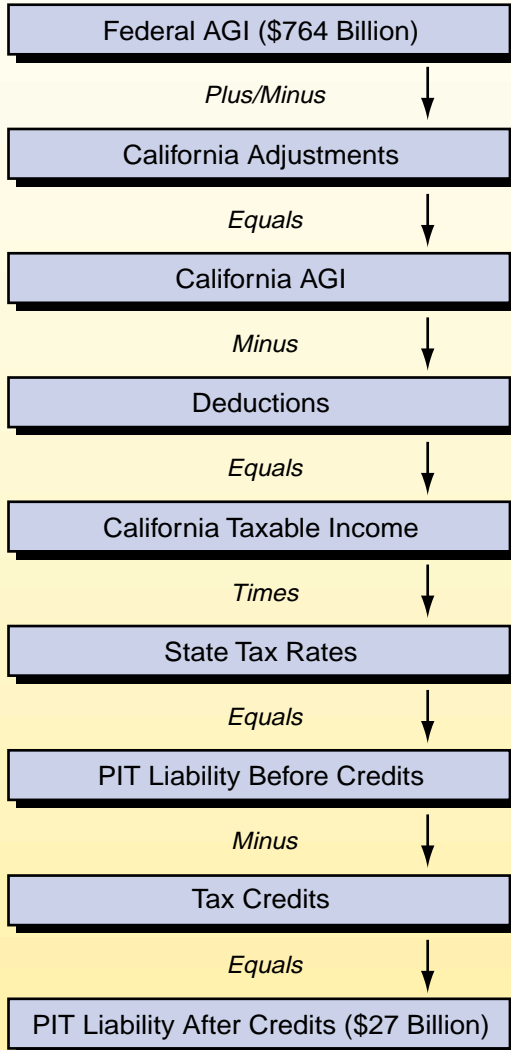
Federal AGI (\$764 Billion)

Plus/Minus

California Adjustments

Equals

California AGI

Minus

Deductions

Equals

California Taxable Income

Times

State Tax Rates

Equals

PIT Liability Before Credits

Minus

Tax Credits

Equals

PIT Liability After Credits (\$27 Billion)